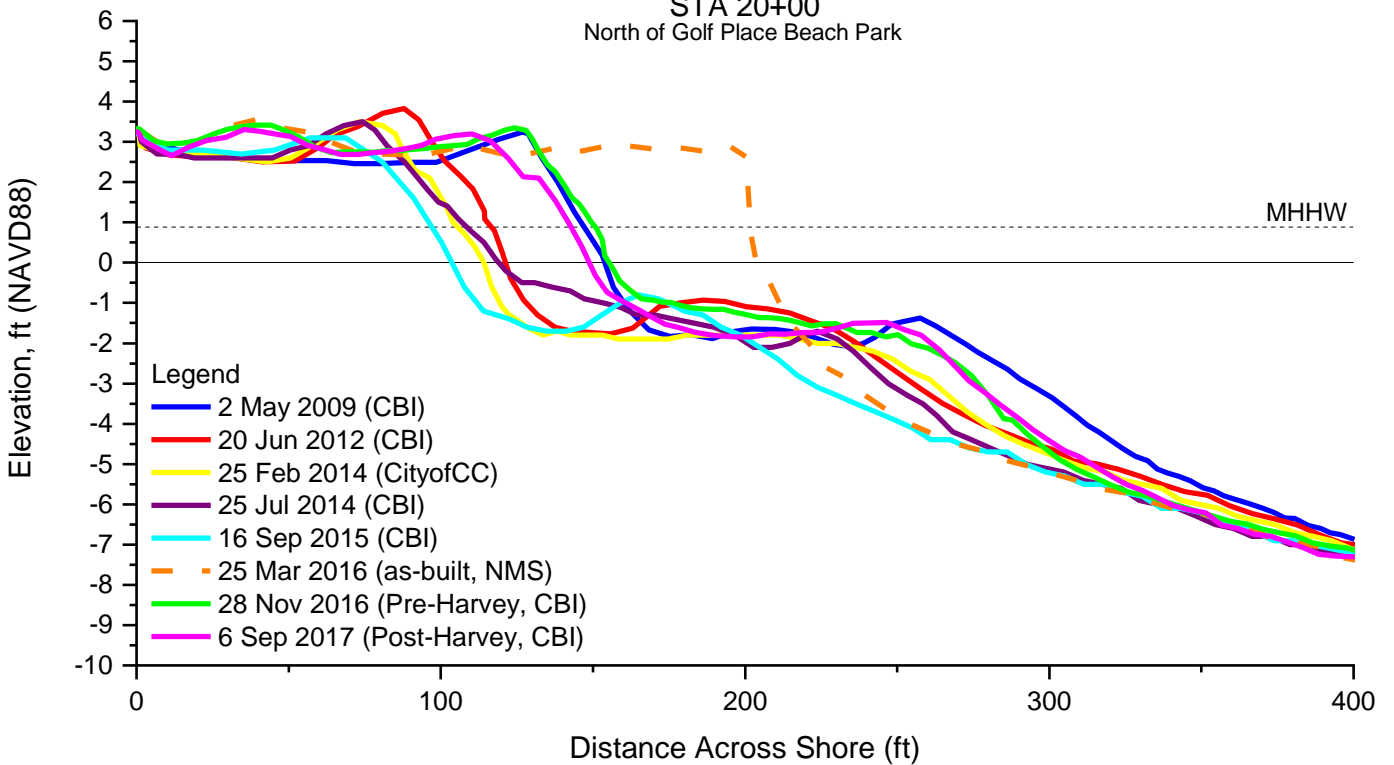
STA 20+00
North of Golf Place Beach Park

Elevation, ft (NAVD88)

6
5
4
3
2
1
0
-1
-2
-3
-4
-5
-6
-7
-8
-9
-10

MHHW

Legend
2 May 2009 (CBI)
20 Jun 2012 (CBI)
25 Feb 2014 (CityofCC)
25 Jul 2014 (CBI)
16 Sep 2015 (CBI)
25 Mar 2016 (as-built, NMS)
28 Nov 2016 (Pre-Harvey, CBI)
6 Sep 2017 (Post-Harvey, CBI)

0
100
200
300
400

Distance Across Shore (ft)